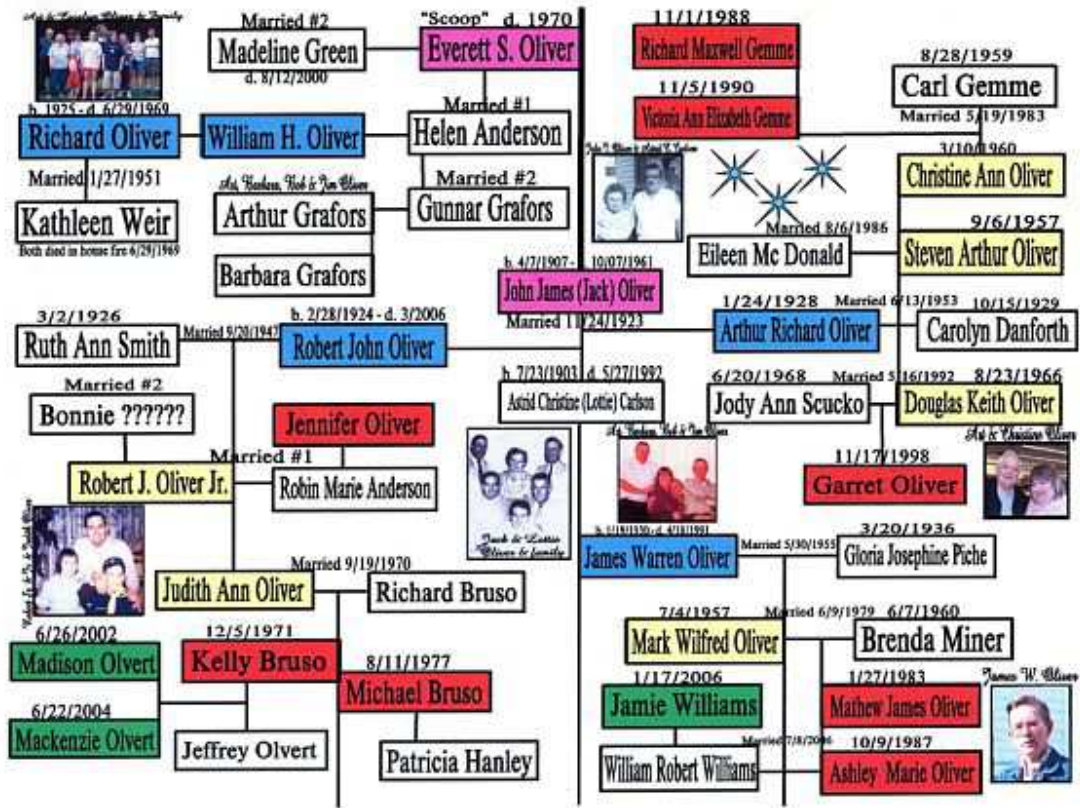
Art & Carolyn Oliver & family

Married #2
Madeline Green
d. 8/12/2000

"Scoop" d. 1970
Everett S. Oliver

11/1/1988
Richard Maxwell Gemme

11/5/1990
Victoria Ann Elizabeth Gemme

8/28/1959
Carl Gemme
Married 5/19/1983

b. 1925 - d. 6/29/1969
Richard Oliver

William H. Oliver

Married #1
Helen Anderson

Married 1/27/1951
Kathleen Weir
Both died in house fire 6/29/1969

Art, Barbara, Bob & Jim Oliver
Arthur Grafors

Married #2
Gunnar Grafors

Barbara Grafors

John & Lottie & Art & Carlson

3/10/1960
Christine Ann Oliver

9/6/1957
Married 8/6/1986
Eileen Mc Donald
Steven Arthur Oliver

b. 4/7/1907 - 10/07/1961
John James (Jack) Oliver
Married 11/24/1923

3/2/1926
Ruth Ann Smith
Married 9/20/1947

b. 2/28/1924 - d. 3/2006
Robert John Oliver

1/24/1928
Arthur Richard Oliver
Married 6/13/1953

10/15/1929
Carolyn Danforth

b. 7/23/1903 d. 5/27/1992
Astrid Christine (Lottie) Carlson

6/20/1968
Jody Ann Scucko
Married 5/16/1992

8/23/1966
Douglas Keith Oliver

Married #2
Bonnie ??????

Jennifer Oliver

Married #1
Robert J. Oliver Jr.
Robin Marie Anderson

Art, Barbara, Bob & Jim Oliver

Art & Christine Oliver

11/17/1998
Garret Oliver

Jack & Lottie Oliver & family

b. 5/18/1930 - d. 4/18/1991
James Warren Oliver
Married 5/30/1955

3/20/1936
Gloria Josephine Piche

Married 9/19/1970
Judith Ann Oliver
Richard Bruso

7/4/1957
Mark Wilfred Oliver
Married 6/9/1979

6/7/1960
Brenda Miner

6/26/2002
Madison Olvert

12/5/1971
Kelly Bruso

8/11/1977
Michael Bruso

1/17/2006
Jamie Williams

1/27/1983
Mathew James Oliver

James W. Oliver

6/22/2004
Mackenzie Olvert

Jeffrey Olvert

Patricia Hanley

Married 7/8/2006
William Robert Williams

10/9/1987
Ashley Marie Oliver